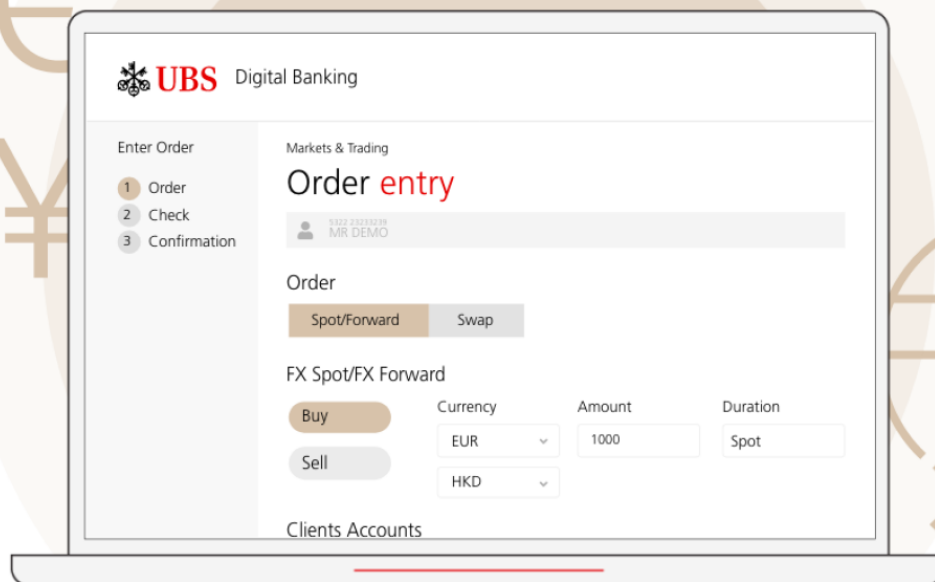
UBS Digital Banking

Enter Order
1 Order
2 Check
3 Confirmation

Markets & Trading
Order entry
5322 23233239
MR DEMO

Order
Spot/Forward
Swap

FX Spot/FX Forward
Buy
Sell
Currency
EUR
HKD
Amount
1000
Duration
Spot

Clients Accounts